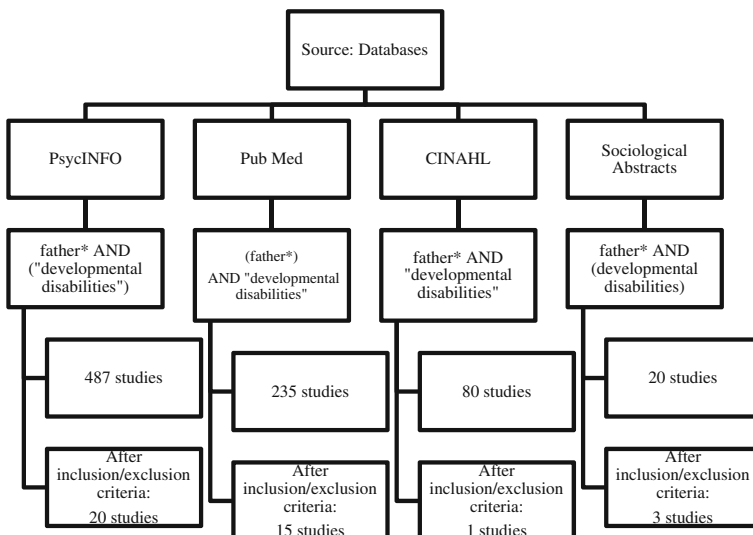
Source: Databases

PsycINFO

father* AND ("developmental disabilities")

487 studies

After inclusion/exclusion criteria: 20 studies

Pub Med

(father*) AND "developmental disabilities"

235 studies

After inclusion/exclusion criteria: 15 studies

CINAHL

father* AND "developmental disabilities"

80 studies

After inclusion/exclusion criteria: 1 studies

Sociological Abstracts

father* AND (developmental disabilities)

20 studies

After inclusion/exclusion criteria: 3 studies